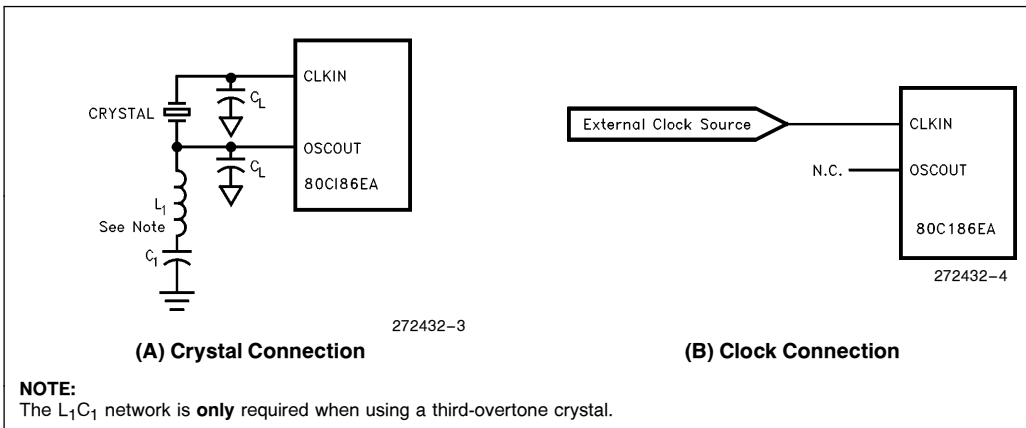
CLKIN

CRYSTAL

$C_L$

OSCOUT

$C_L$

80C186EA

$L_1$

See Note

$C_1$

272432-3

(A) Crystal Connection

External Clock Source

CLKIN

N.C.

OSCOUT

80C186EA

272432-4

(B) Clock Connection

NOTE:
The $L_1C_1$ network is only required when using a third-overtone crystal.